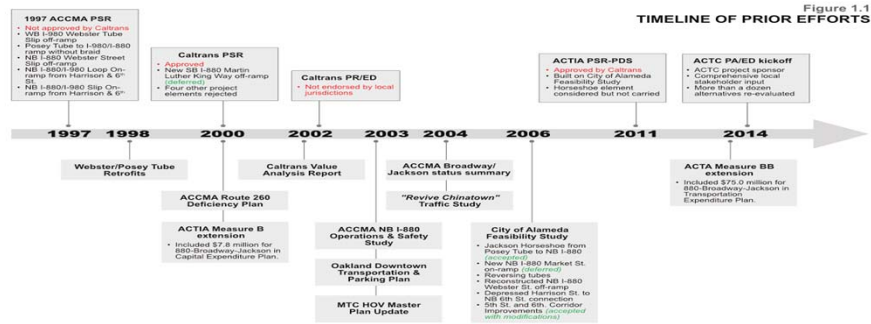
Figure 1.1
TIMELINE OF PRIOR EFFORTS

1997 ACCMA PSR
- Not approved by Caltrans
- WB I-980 Webster Tube Slip off-ramp
- Posey Tube to I-980/I-880 ramp without braid
- NB I-880 Webster Street Slip off-ramp
- NB I-880/I-980 Loop On-ramp from Harrison & 6th St.
- NB I-880/I-980 Slip On-ramp from Harrison & 6th

Caltrans PSR
- Approved
- New SB I-880 Martin Luther King Way off-ramp (deferred)
- Four other project elements rejected

Caltrans PR/ED
- Not endorsed by local jurisdictions

ACTIA PSR-PDS
- Approved by Caltrans
- Built on City of Alameda Feasibility Study
- Horseshoe element considered but not carried

ACTC PA/ED kickoff
- ACTC project sponsor
- Comprehensive local stakeholder input
- More than a dozen alternatives re-evaluated

1997 1998 2000 2002 2003 2004 2006 2011 2014

Webster/Posey Tube Retrofits

Caltrans Value Analysis Report

ACCMA Broadway/ Jackson status summary

"Revive Chinatown" Traffic Study

ACTA Measure BB extension
- Included $75.0 million for 880-Broadway-Jackson in Transportation Expenditure Plan.

ACCMA Route 260 Deficiency Plan

ACTIA Measure B extension
- Included $7.8 million for 880-Broadway-Jackson in Capital Expenditure Plan.

ACCMA NB I-880 Operations & Safety Study

Oakland Downtown Transportation & Parking Plan

MTC HOV Master Plan Update

City of Alameda Feasibility Study
- Jackson Horseshoe from Posey Tube to NB I-880 (accepted)
- New NB I-880 Market St. on-ramp (deferred)
- Reversing tubes
- Reconstructed NB I-880 Webster St. off-ramp
- Depressed Harrison St. to NB 6th St. connection
- 5th St. and 6th. Corridor Improvements (accepted with modifications)